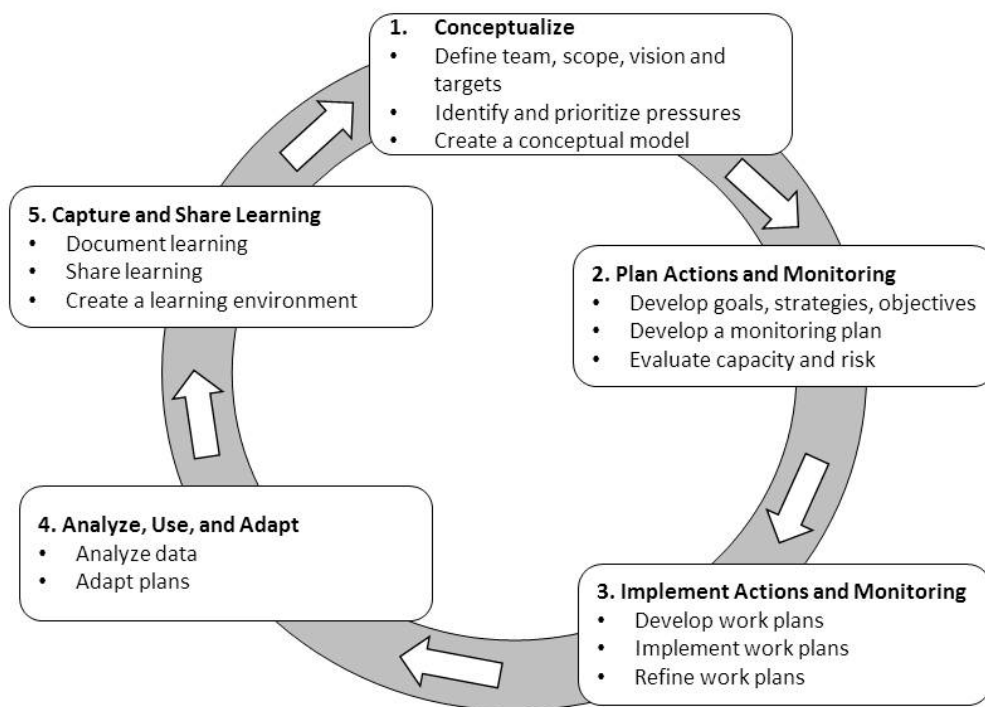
1. Conceptualize
• Define team, scope, vision and targets
• Identify and prioritize pressures
• Create a conceptual model

2. Plan Actions and Monitoring
• Develop goals, strategies, objectives
• Develop a monitoring plan
• Evaluate capacity and risk

3. Implement Actions and Monitoring
• Develop work plans
• Implement work plans
• Refine work plans

4. Analyze, Use, and Adapt
• Analyze data
• Adapt plans

5. Capture and Share Learning
• Document learning
• Share learning
• Create a learning environment